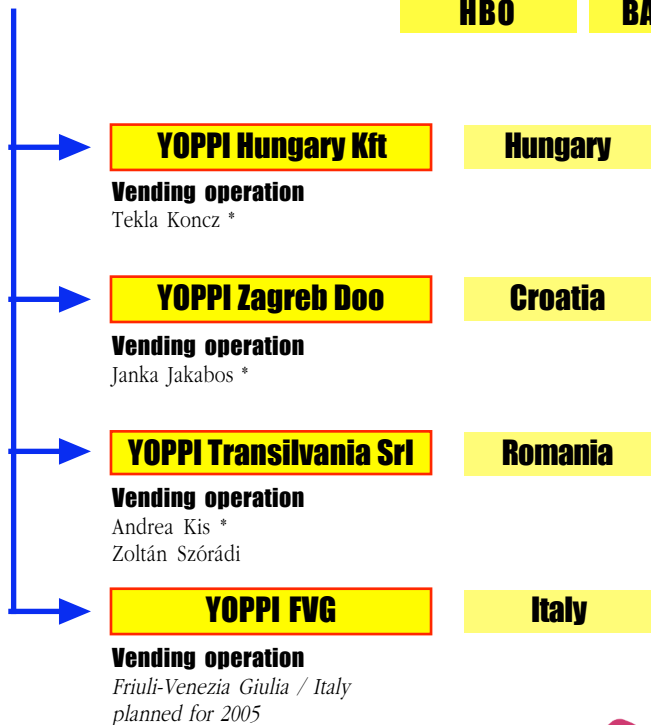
HBO

BA

YOPPI Hungary Kft

Hungary

Vending operation
Tekla Koncz *

YOPPI Zagreb Doo

Croatia

Vending operation
Janka Jakabos *

YOPPI Transilvania Srl

Romania

Vending operation
Andrea Kis *
Zoltán Szórádi

YOPPI FVG

Italy

Vending operation
*Friuli-Venezia Giulia / Italy planned for 2005*